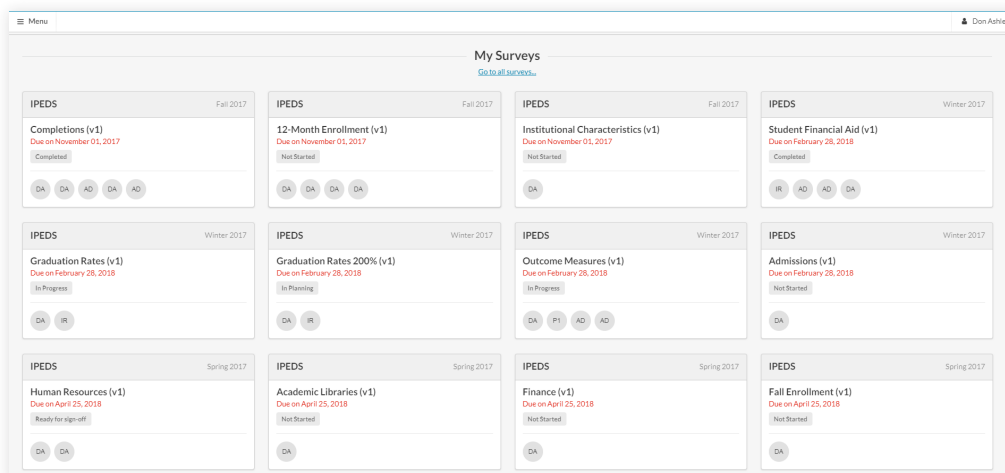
≡ Menu

Don Ashie

My Surveys

Go to all surveys...

IPEDS Fall 2017

Completions (v1)
Due on November 01, 2017
Completed

DA DA AD DA AD

IPEDS Fall 2017

12-Month Enrollment (v1)
Due on November 01, 2017
Not Started

DA DA DA DA

IPEDS Fall 2017

Institutional Characteristics (v1)
Due on November 01, 2017
Not Started

DA

IPEDS Winter 2017

Student Financial Aid (v1)
Due on February 28, 2018
Completed

IR AD AD DA

IPEDS Winter 2017

Graduation Rates (v1)
Due on February 28, 2018
In Progress

DA IR

IPEDS Winter 2017

Graduation Rates 200% (v1)
Due on February 28, 2018
In Planning

DA IR

IPEDS Winter 2017

Outcome Measures (v1)
Due on February 28, 2018
In Progress

DA P1 AD AD

IPEDS Winter 2017

Admissions (v1)
Due on February 28, 2018
Not Started

DA

IPEDS Spring 2017

Human Resources (v1)
Due on April 25, 2018
Ready for sign-off

DA DA

IPEDS Spring 2017

Academic Libraries (v1)
Due on April 25, 2018
Not Started

DA

IPEDS Spring 2017

Finance (v1)
Due on April 25, 2018
Not Started

DA

IPEDS Spring 2017

Fall Enrollment (v1)
Due on April 25, 2018
Not Started

DA